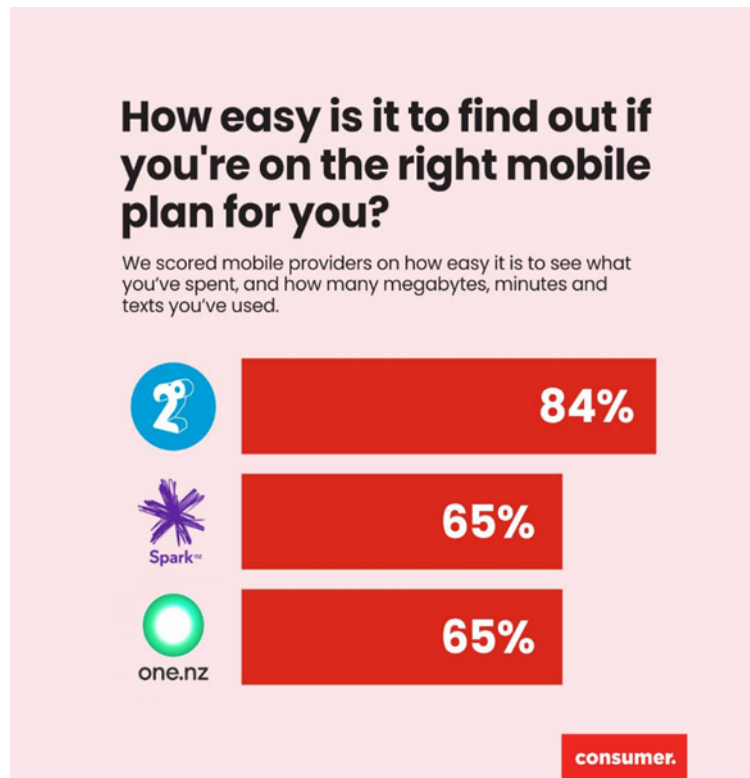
How easy is it to find out if you're on the right mobile plan for you?

We scored mobile providers on how easy it is to see what you've spent, and how many megabytes, minutes and texts you've used.

2°

84%

Spark™

65%

one.nz

65%

consumer.